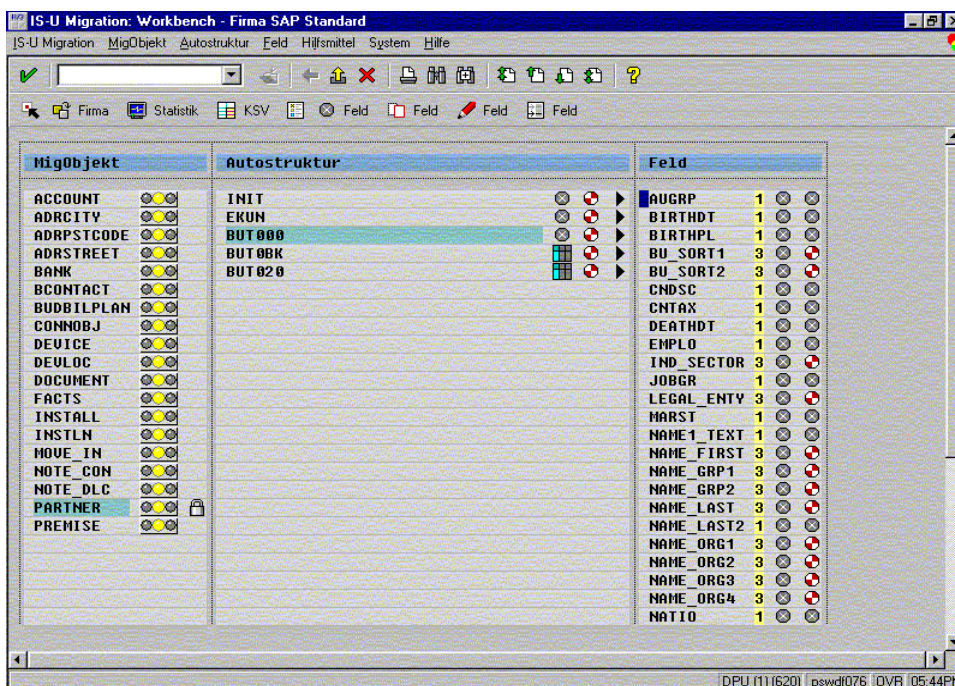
IS-U Migration: Workbench - Firma SAP Standard

IS-U Migration MigObjekt Autostruktur Feld Hilfsmittel System Hilfe

Firma Statistik KSV Feld Feld Feld Feld

| MigObjekt | Autostruktur | Feld |
|---|---|---|
| ACCOUNT | INIT | AUGRP 1 |
| ADRCITY | EKUN | BIRTHDT 1 |
| ADRPSTCODE | BUT000 | BIRTHPL 1 |
| ADRSTREET | BUT0BK | BU_SORT1 3 |
| BANK | BUT020 | BU_SORT2 3 |
| BCONTACT | | CNDSC 1 |
| BUDBILPLAN | | CNTAX 1 |
| CONNOBJ | | DEATHDT 1 |
| DEVICE | | EMPLO 1 |
| DEVLOC | | IND_SECTOR 3 |
| DOCUMENT | | JOBGR 1 |
| FACTS | | LEGAL_ENTY 3 |
| INSTALL | | MARST 1 |
| INSTLN | | NAME1_TEXT 1 |
| MOVE_IN | | NAME_FIRST 3 |
| NOTE_CON | | NAME_GRP1 3 |
| NOTE_DLC | | NAME_GRP2 3 |
| PARTNER | | NAME_LAST 3 |
| PREMISE | | NAME_LAST2 1 |
| | | NAME_ORG1 3 |
| | | NAME_ORG2 3 |
| | | NAME_ORG3 3 |
| | | NAME_ORG4 3 |
| | | NATIO 1 |

DPU (1) (620) pswdf076 OVR 05:44P